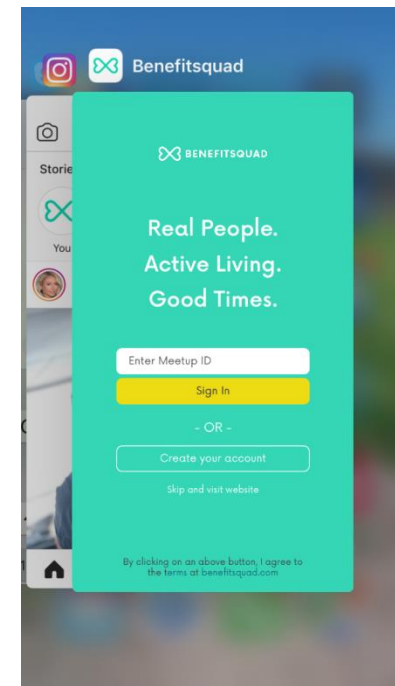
Benefitsquad

Storie

You

BENEFITSQUAD

Real People.
Active Living.
Good Times.

Enter Meetup ID

Sign In

- OR -

Create your account

Skip and visit website

By clicking on an above button, I agree to the terms at benefitsquad.com